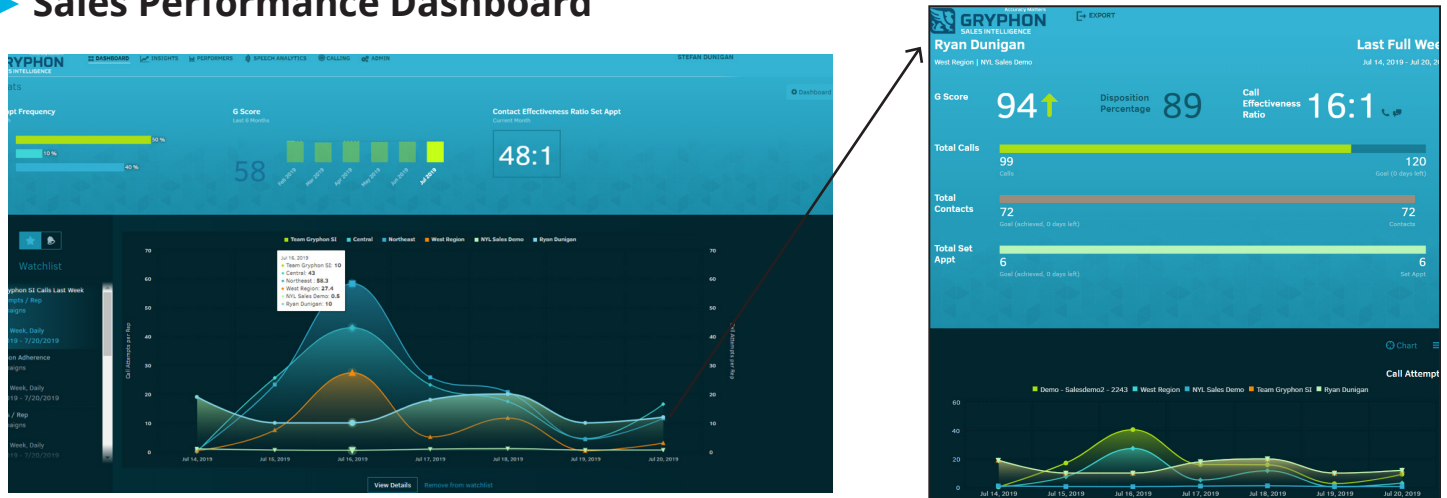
Sales Performance Dashboard

GRYPHON
SALES INTELLIGENCE

DASHBOARD INSIGHTS PERFORMERS SPEECH ANALYTICS CALLING ADMIN

STEFAN DUNIGAN

ats

Dashboard

pt Frequency

50 %

10 %

40 %

G Score
Last 6 Months

58

Feb 2019 Mar 2019 Apr 2019 May 2019 Jun 2019 Jul 2019

Contact Effectiveness Ratio Set Appt
Current Month

48:1

Watchlist

ryphon SI Calls Last Week
mpts / Rep
aigns

Week, Daily
019 - 7/20/2019

on Adherence
aigns

Week, Daily
019 - 7/20/2019

/ Rep
aigns

Week, Daily
019 - 7/20/2019

Team Gryphon SI Central Northeast West Region NYL Sales Demo Ryan Dunigan

Jul 16, 2019
Team Gryphon SI: 10
Central: 43
Northeast: 58.3
West Region: 27.4
NYL Sales Demo: 0.5
Ryan Dunigan: 10

Call Attempts per Rep

70
60
50
40
30
20
10
0

Jul 14, 2019 Jul 15, 2019 Jul 16, 2019 Jul 17, 2019 Jul 18, 2019 Jul 19, 2019 Jul 20, 2019

View Details Remove from watchlist

Accuracy Matters
GRYPHON
SALES INTELLIGENCE

EXPORT

Ryan Dunigan
West Region | NYL Sales Demo

Last Full Wee
Jul 14, 2019 - Jul 20, 20

G Score 94

Disposition Percentage 89

Call Effectiveness Ratio 16:1

Total Calls
99
Calls
120
Goal (0 days left)

Total Contacts
72
Goal (achieved, 0 days left)
72
Contacts

Total Set Appt
6
Goal (achieved, 0 days left)
6
Set Appt

Chart

Call Attempt

Demo - Salesdemo2 - 2243 West Region NYL Sales Demo Team Gryphon SI Ryan Dunigan

60
40
20
0

Jul 14, 2019 Jul 15, 2019 Jul 16, 2019 Jul 17, 2019 Jul 18, 2019 Jul 19, 2019 Jul 20, 2019